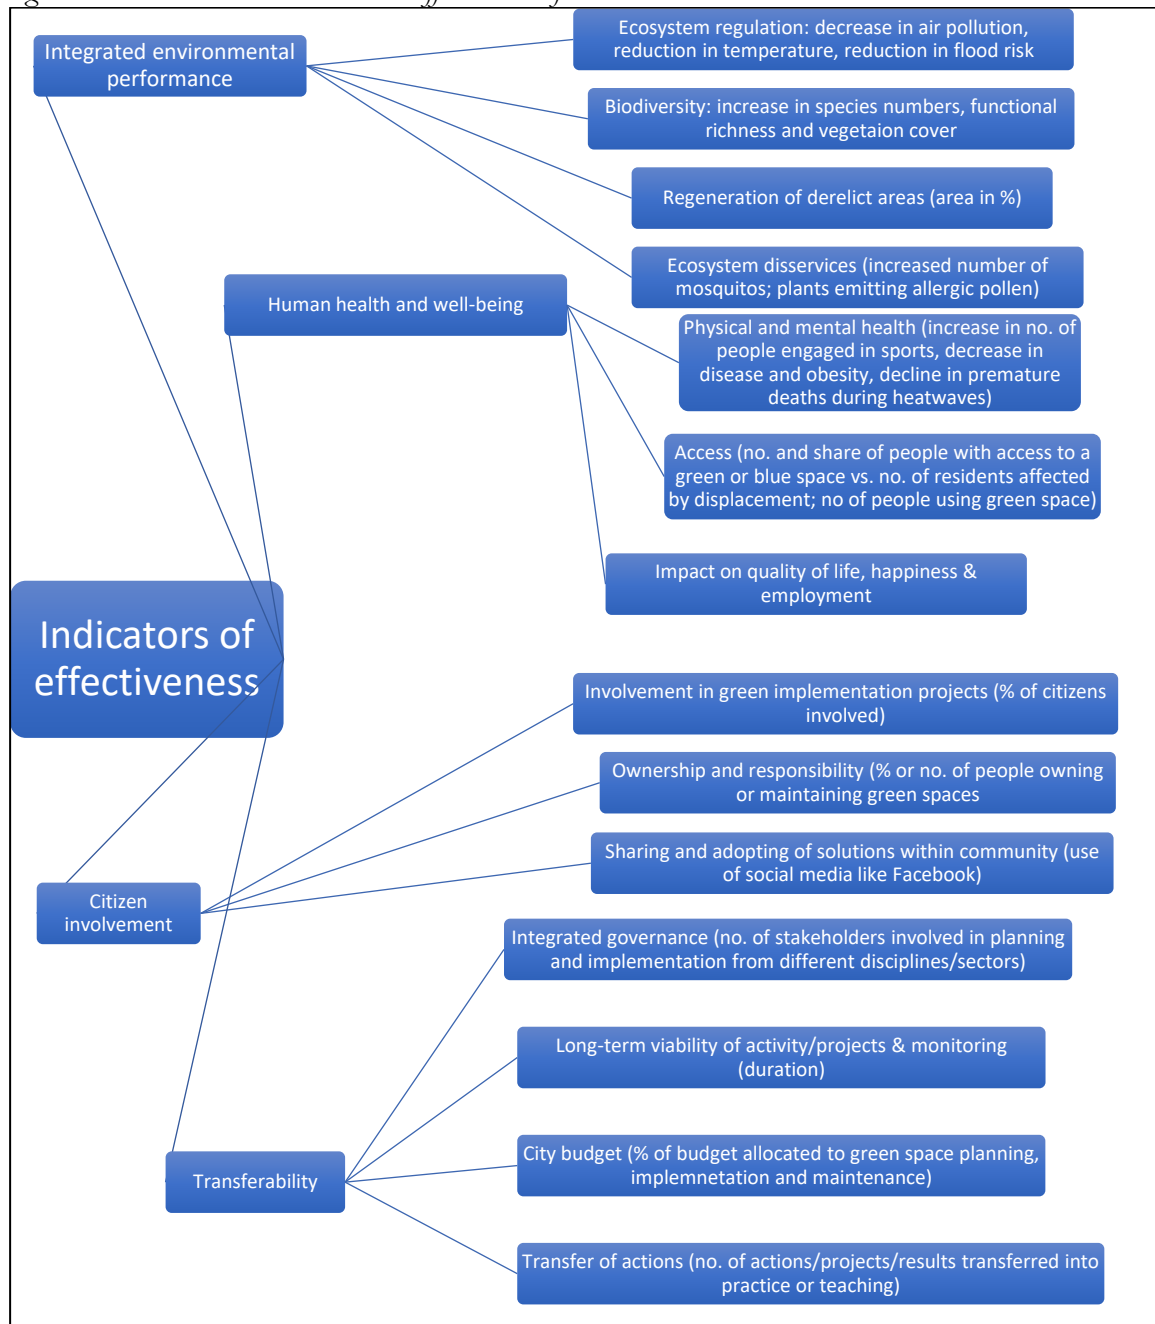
Integrated environmental performance

Ecosystem regulation: decrease in air pollution, reduction in temperature, reduction in flood risk

Biodiversity: increase in species numbers, functional richness and vegetaion cover

Regeneration of derelict areas (area in %)

Ecosystem disservices (increased number of mosquitos; plants emitting allergic pollen)

Human health and well-being

Physical and mental health (increase in no. of people engaged in sports, decrease in disease and obesity, decline in premature deaths during heatwaves)

Access (no. and share of people with access to a green or blue space vs. no. of residents affected by displacement; no of people using green space)

Impact on quality of life, happiness & employment

Indicators of effectiveness

Involvement in green implementation projects (% of citizens involved)

Ownership and responsibility (% or no. of people owning or maintaining green spaces

Sharing and adopting of solutions within community (use of social media like Facebook)

Citizen involvement

Integrated governance (no. of stakeholders involved in planning and implementation from different disciplines/sectors)

Long-term viability of activity/projects & monitoring (duration)

City budget (% of budget allocated to green space planning, implemnetation and maintenance)

Transferability

Transfer of actions (no. of actions/projects/results transferred into practice or teaching)